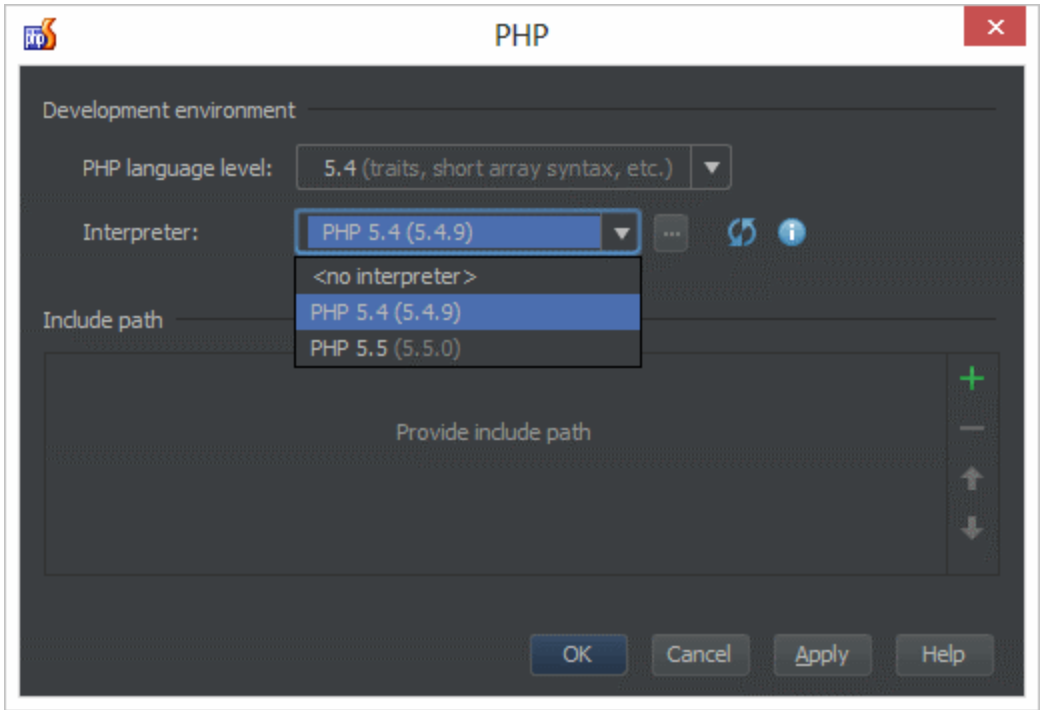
PHP

Development environment

PHP language level: 5.4 (traits, short array syntax, etc.)

Interpreter: PHP 5.4 (5.4.9) ...

<no interpreter>
PHP 5.4 (5.4.9)
PHP 5.5 (5.5.0)

Include path

Provide include path

OK Cancel Apply Help